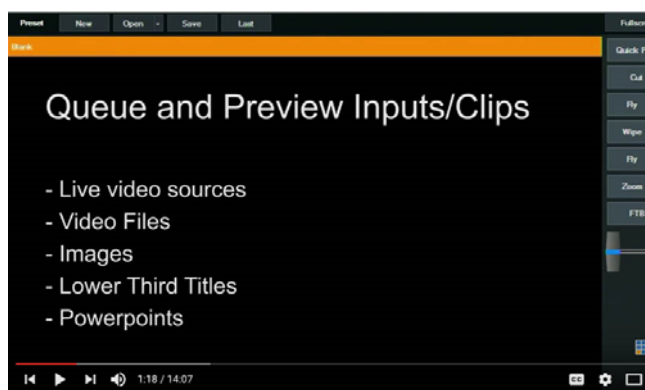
Preset New Open Save Last

Fullscr

Blank

Quick P

Cut

Fly

Wipe

Fly

Zoom

FTB

Queue and Preview Inputs/Clips

- Live video sources
- Video Files
- Images
- Lower Third Titles
- Powerpoints

1:18 / 14:07

CC